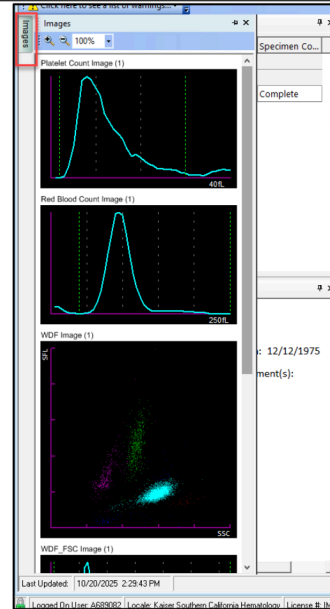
Click here to see a list of warnings...

Images

Images

100%

Platelet Count Image (1)

40fL

Red Blood Count Image (1)

250fL

WDF Image (1)

SFL

SSC

WDF_FSC Image (1)

Specimen Co...

Complete

: 12/12/1975

ment(s):

Last Updated: 10/20/2025 2:29:43 PM

Logged On User: A689082 Locale: Kaiser Southern California Hematology License #: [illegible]